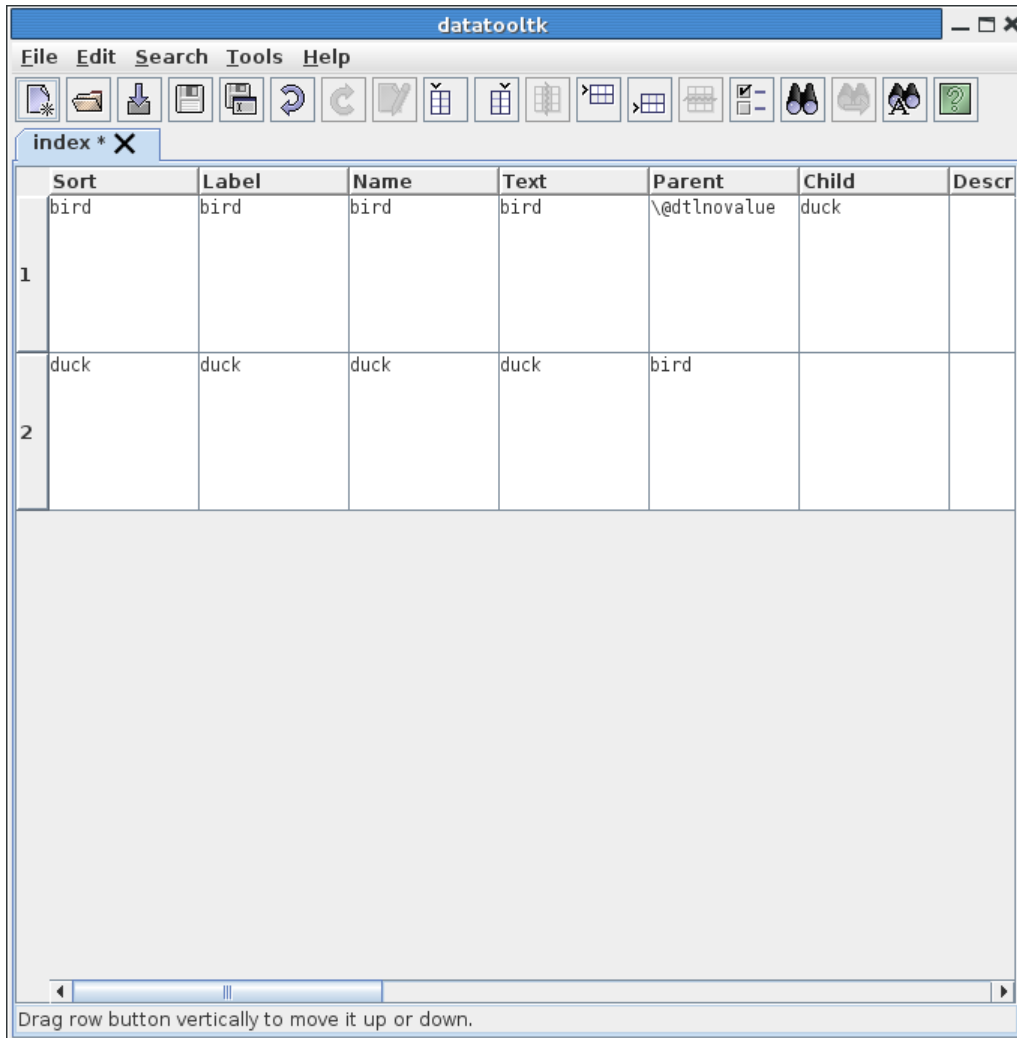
datatooltk

File Edit Search Tools Help

index *

| | Sort | Label | Name | Text | Parent | Child | Descr |
|---|---|---|---|---|---|---|---|
| 1 | bird | bird | bird | bird | \@dtlnovalue | duck | |
| 2 | duck | duck | duck | duck | bird | | |

Drag row button vertically to move it up or down.